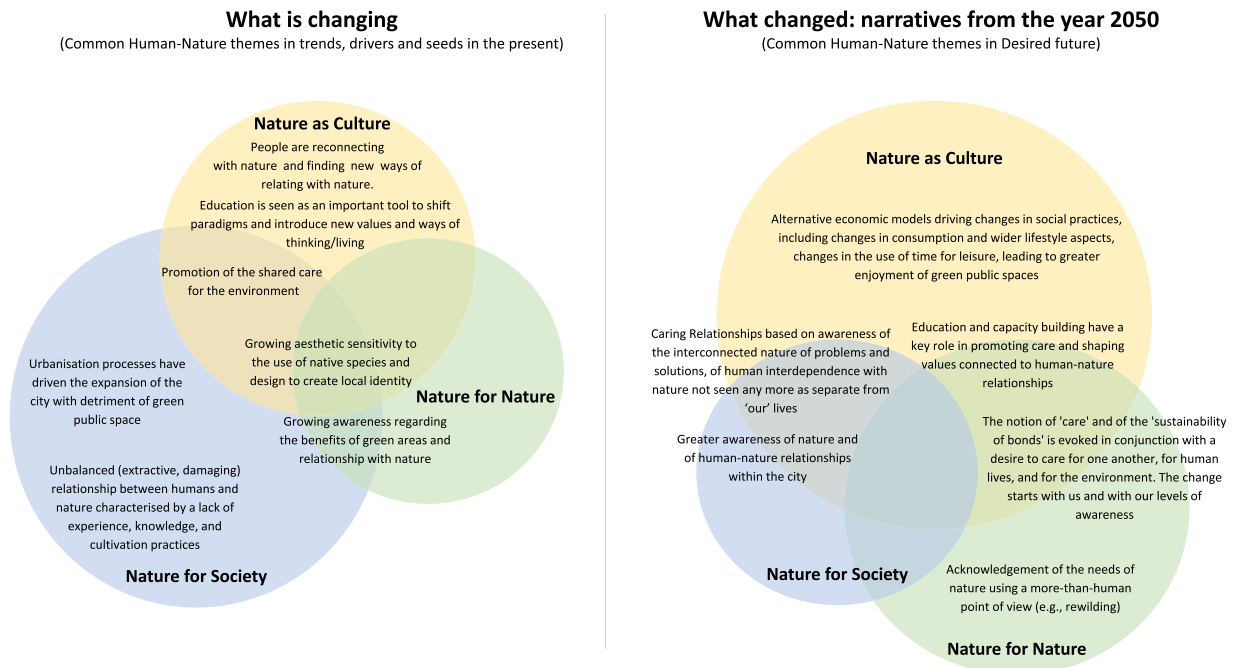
What is changing
(Common Human-Nature themes in trends, drivers and seeds in the present)

Nature as Culture
People are reconnecting with nature and finding new ways of relating with nature.
Education is seen as an important tool to shift paradigms and introduce new values and ways of thinking/living

Promotion of the shared care for the environment

Growing aesthetic sensitivity to the use of native species and design to create local identity

Nature for Nature

Urbanisation processes have driven the expansion of the city with detriment of green public space

Growing awareness regarding the benefits of green areas and relationship with nature

Unbalanced (extractive, damaging) relationship between humans and nature characterised by a lack of experience, knowledge, and cultivation practices

Nature for Society

What changed: narratives from the year 2050
(Common Human-Nature themes in Desired future)

Nature as Culture

Alternative economic models driving changes in social practices, including changes in consumption and wider lifestyle aspects, changes in the use of time for leisure, leading to greater enjoyment of green public spaces

Caring Relationships based on awareness of the interconnected nature of problems and solutions, of human interdependence with nature not seen any more as separate from 'our' lives

Education and capacity building have a key role in promoting care and shaping values connected to human-nature relationships

Greater awareness of nature and of human-nature relationships within the city

The notion of 'care' and of the 'sustainability of bonds' is evoked in conjunction with a desire to care for one another, for human lives, and for the environment. The change starts with us and with our levels of awareness

Nature for Society

Acknowledgement of the needs of nature using a more-than-human point of view (e.g., rewilding)

Nature for Nature